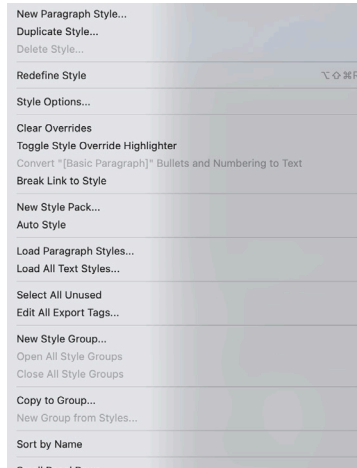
New Paragraph Style...
Duplicate Style...
Delete Style...

Redefine Style ⌥⇧⌘R

Style Options...

Clear Overrides
Toggle Style Override Highlighter
Convert "[Basic Paragraph]" Bullets and Numbering to Text
Break Link to Style

New Style Pack...
Auto Style

Load Paragraph Styles...
Load All Text Styles...

Select All Unused
Edit All Export Tags...

New Style Group...
Open All Style Groups
Close All Style Groups

Copy to Group...
New Group from Styles...

Sort by Name

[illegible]